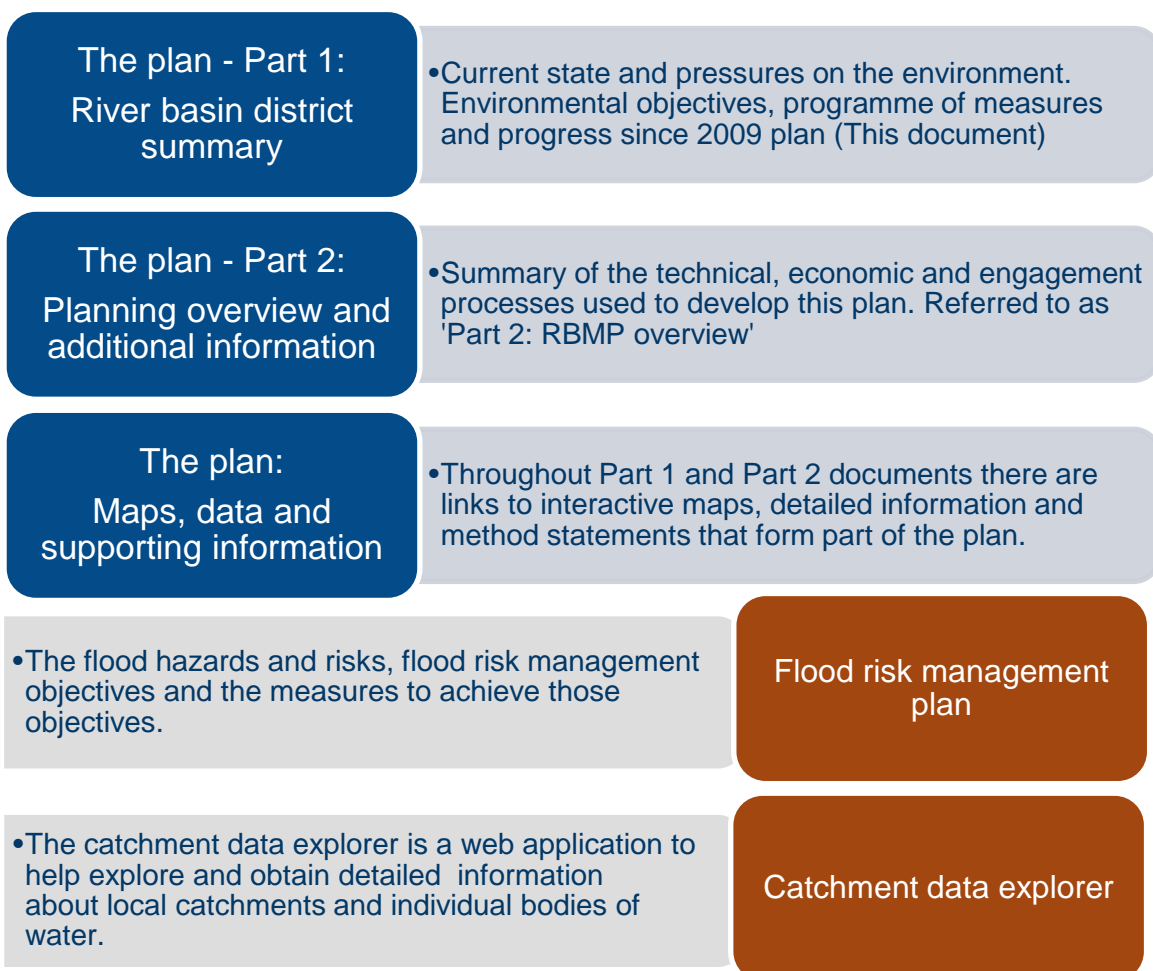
The plan - Part 1:
River basin district summary

•Current state and pressures on the environment. Environmental objectives, programme of measures and progress since 2009 plan (This document)

The plan - Part 2:
Planning overview and additional information

•Summary of the technical, economic and engagement processes used to develop this plan. Referred to as 'Part 2: RBMP overview'

The plan:
Maps, data and supporting information

•Throughout Part 1 and Part 2 documents there are links to interactive maps, detailed information and method statements that form part of the plan.

•The flood hazards and risks, flood risk management objectives and the measures to achieve those objectives.

Flood risk management plan

•The catchment data explorer is a web application to help explore and obtain detailed information about local catchments and individual bodies of water.

Catchment data explorer